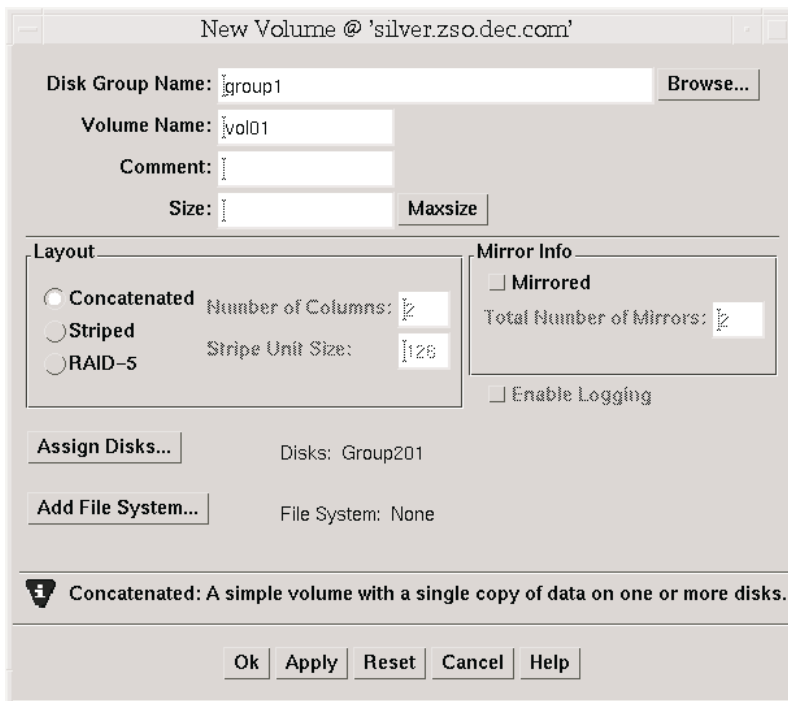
New Volume @ 'silver.zso.dec.com'

Disk Group Name: group1

Browse...

Volume Name: vol01

Comment:

Size:

Maxsize

Layout

Concatenated

Striped

RAID-5

Number of Columns: 2

Stripe Unit Size: 128

Mirror Info

Mirrored

Total Number of Mirrors: 2

Enable Logging

Assign Disks...

Disks: Group201

Add File System...

File System: None

Concatenated: A simple volume with a single copy of data on one or more disks.

Ok

Apply

Reset

Cancel

Help